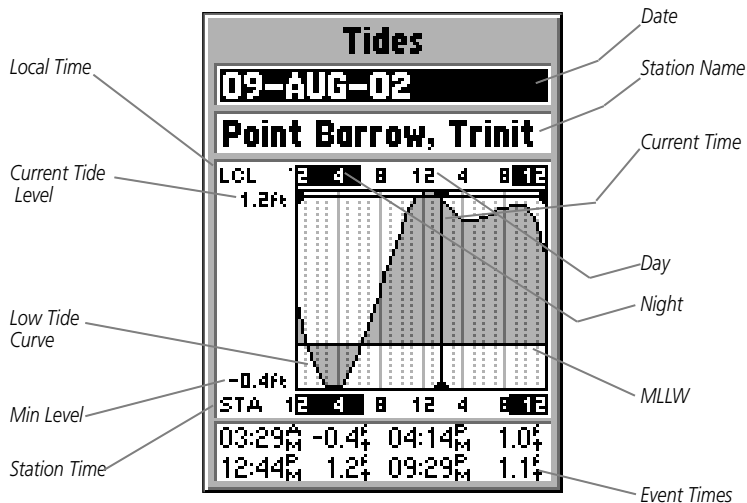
Tides

09-AUG-02

Point Barrow, Trinit

LCL 12 4 8 12 4 8 12

1.2ft

-0.4ft

STA 12 4 8 12 4 8 12

03:29AM -0.4ft 04:14PM 1.0ft
12:44PM 1.2ft 09:29PM 1.1ft

Date

Station Name

Local Time

Current Time

Current Tide Level

Day

Night

Low Tide Curve

MLLW

Min Level

Station Time

Event Times